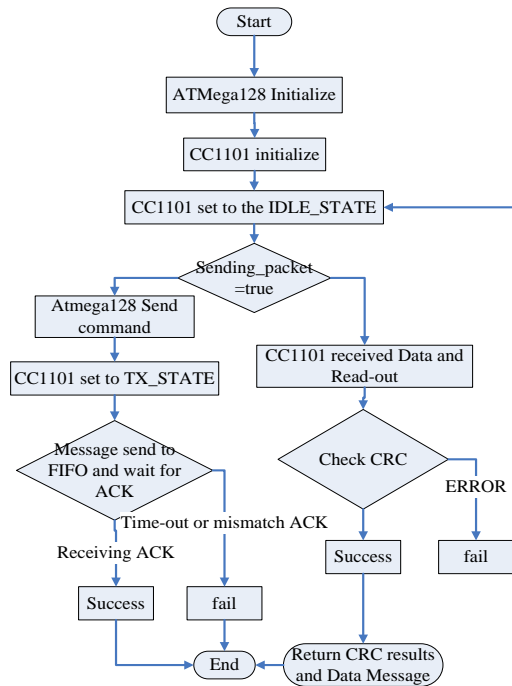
Start

ATMega128 Initialize

CC1101 initialize

CC1101 set to the IDLE_STATE

Sending_packet =true

Atmega128 Send command

CC1101 set to TX_STATE

Message send to FIFO and wait for ACK

Time-out or mismatch ACK

Receiving ACK

Success

fail

CC1101 received Data and Read-out

Check CRC

ERROR

Success

fail

End

Return CRC results and Data Message